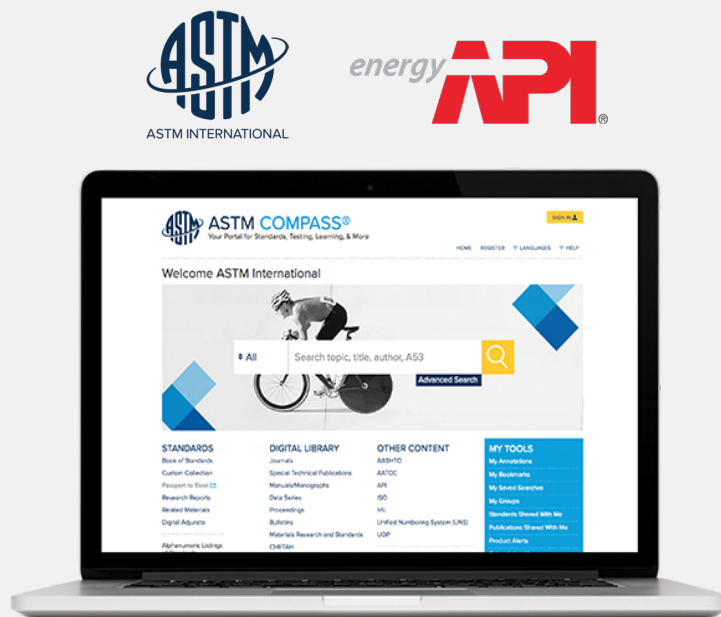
ASTM

ASTM INTERNATIONAL

energy API ®

ASTM COMPASS®
Your Portal for Standards, Testing, Learning, & More

SIGN IN

HOME REGISTER LANGUAGES HELP

Welcome ASTM International

All

Search topic, title, author, A53

Advanced Search

STANDARDS
Book of Standards
Custom Collection
Passport to Steel
Research Reports
Related Materials
Digital Adjuncts

Alphanumeric Listings

DIGITAL LIBRARY
Journals
Special Technical Publications
Manuals/Monographs
Data Series
Proceedings
Bulletins
Materials Research and Standards
CHETAH

OTHER CONTENT
AASHTO
AATCC
API
ISO
MIL
Unified Numbering System (UNS)
UOP

MY TOOLS
My Annotations
My Bookmarks
My Saved Searches
My Groups
Standards Shared With Me
Publications Shared With Me
Product Alerts